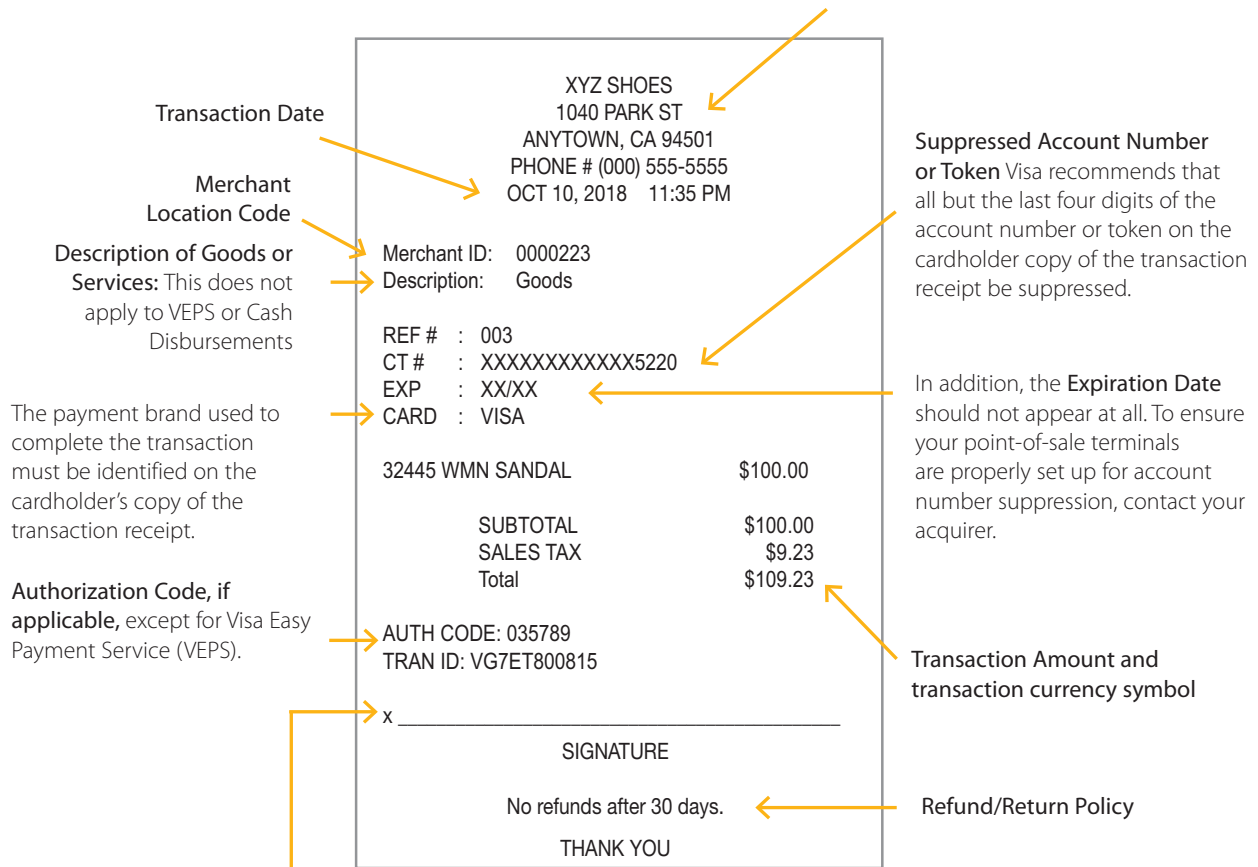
Transaction Date

Merchant Location Code

Description of Goods or Services: This does not apply to VEPS or Cash Disbursements

The payment brand used to complete the transaction must be identified on the cardholder's copy of the transaction receipt.

Authorization Code, if applicable, except for Visa Easy Payment Service (VEPS).

XYZ SHOES
1040 PARK ST
ANYTOWN, CA 94501
PHONE # (000) 555-5555
OCT 10, 2018 11:35 PM

Merchant ID: 0000223
Description: Goods

REF # : 003
CT # : XXXXXXXXXXXX5220
EXP : XX/XX
CARD : VISA

| 32445 WMN SANDAL | $100.00 |
|---|---|
| SUBTOTAL | $100.00 |
| SALES TAX | $9.23 |
| Total | $109.23 |

AUTH CODE: 035789
TRAN ID: VG7ET800815

x ____________________
SIGNATURE

No refunds after 30 days.

THANK YOU

Suppressed Account Number or Token Visa recommends that all but the last four digits of the account number or token on the cardholder copy of the transaction receipt be suppressed.

In addition, the Expiration Date should not appear at all. To ensure your point-of-sale terminals are properly set up for account number suppression, contact your acquirer.

Transaction Amount and transaction currency symbol

Refund/Return Policy